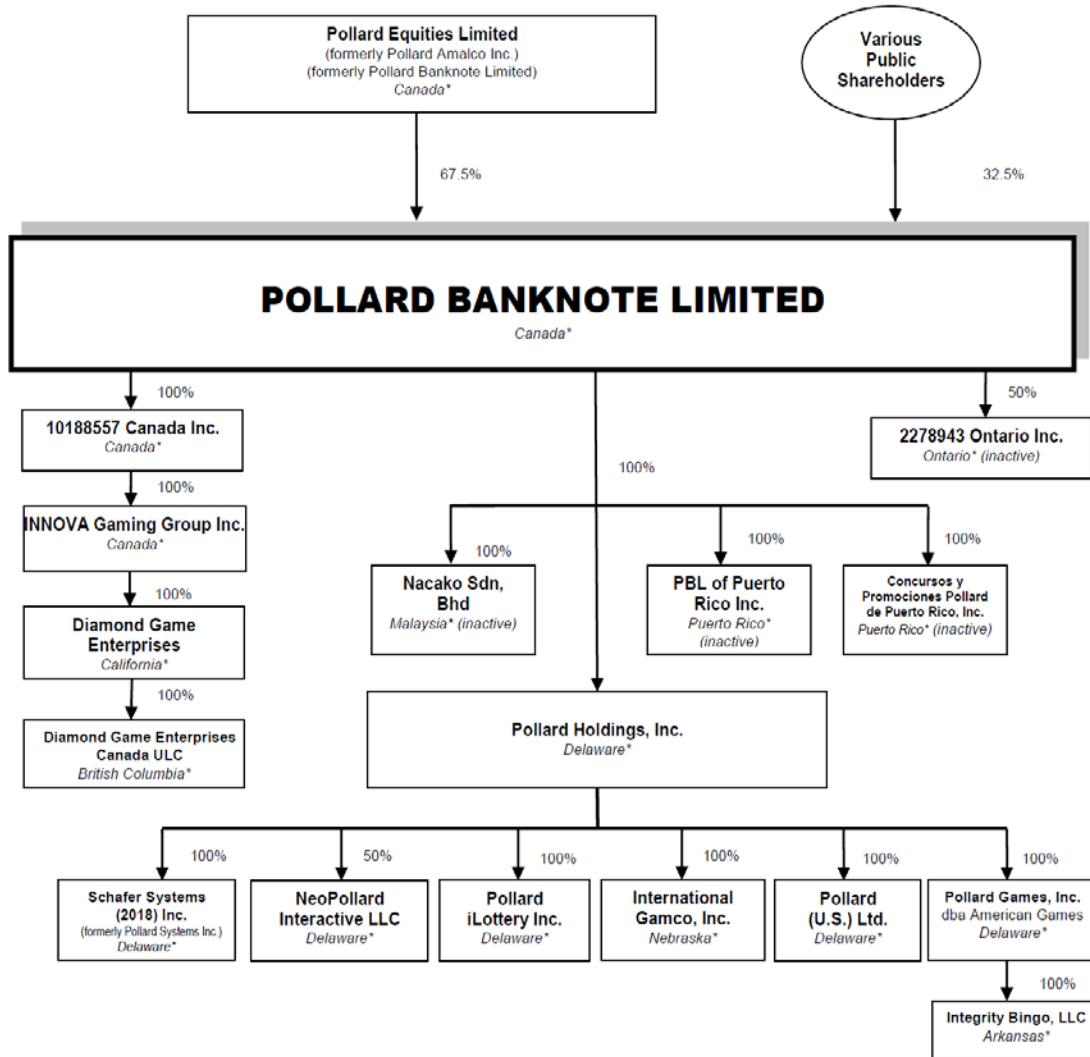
Pollard Equities Limited
(formerly Pollard Amalco Inc.)
(formerly Pollard Banknote Limited)
Canada*

Various Public Shareholders

67.5%

32.5%

POLLARD BANKNOTE LIMITED
Canada*

100%

10188557 Canada Inc.
Canada*

100%

INNOVA Gaming Group Inc.
Canada*

100%

Diamond Game Enterprises
California*

100%

Diamond Game Enterprises Canada ULC
British Columbia*

100%

50%

2278943 Ontario Inc.
Ontario* (inactive)

100%

Nacako Sdn, Bhd
Malaysia* (inactive)

100%

PBL of Puerto Rico Inc.
Puerto Rico* (inactive)

100%

Concursos y Promociones Pollard de Puerto Rico, Inc.
Puerto Rico* (inactive)

Pollard Holdings, Inc.
Delaware*

100%

Schafer Systems (2018) Inc.
(formerly Pollard Systems Inc.)
Delaware*

50%

NeoPollard Interactive LLC
Delaware*

100%

Pollard iLottery Inc.
Delaware*

100%

International Gamco, Inc.
Nebraska*

100%

Pollard (U.S.) Ltd.
Delaware*

100%

Pollard Games, Inc.
dba American Games
Delaware*

100%

Integrity Bingo, LLC
Arkansas*